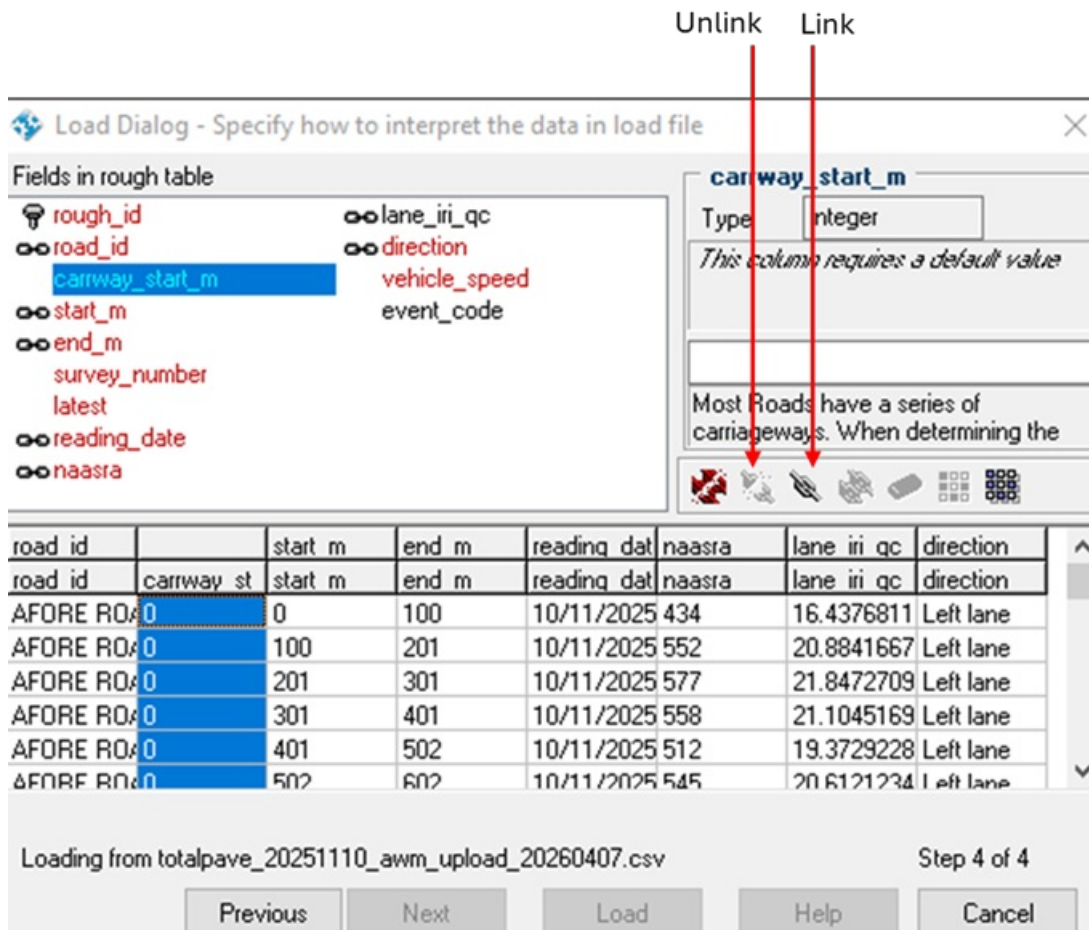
Unlink Link

Load Dialog - Specify how to interpret the data in load file

Fields in rough table

rough_id
road_id
carrway_start_m
start_m
end_m
survey_number
latest
reading_date
naasra

lane_iri_qc
direction
vehicle_speed
event_code

carrway_start_m

Type Integer

This column requires a default value

Most Roads have a series of carriageways. When determining the

| road id | | start m | end m | reading dat | naasra | lane iri qc | direction |
|---|---|---|---|---|---|---|---|
| road id | carrway st | start m | end m | reading dat | naasra | lane iri qc | direction |
| AFORE ROA | 0 | 0 | 100 | 10/11/2025 | 434 | 16.4376811 | Left lane |
| AFORE ROA | 0 | 100 | 201 | 10/11/2025 | 552 | 20.8841667 | Left lane |
| AFORE ROA | 0 | 201 | 301 | 10/11/2025 | 577 | 21.8472709 | Left lane |
| AFORE ROA | 0 | 301 | 401 | 10/11/2025 | 558 | 21.1045169 | Left lane |
| AFORE ROA | 0 | 401 | 502 | 10/11/2025 | 512 | 19.3729228 | Left lane |
| AFORE ROA | 0 | 502 | 602 | 10/11/2025 | 545 | 20.6121234 | Left lane |

Loading from totalpave_20251110_awm_upload_20260407.csv

Step 4 of 4

Previous Next Load Help Cancel